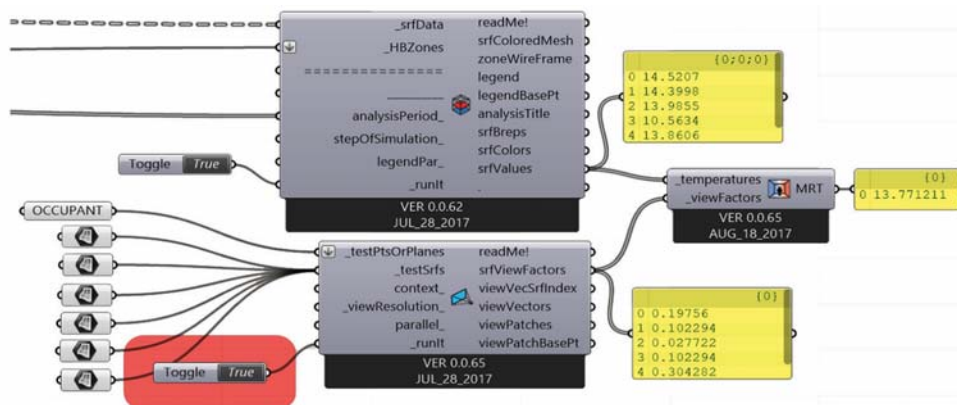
_srfData
_HBZones
===============
_______
analysisPeriod_
stepOfSimulation_
legendPar_
_runIt
readMe!
srfColoredMesh
zoneWireFrame
legend
legendBasePt
analysisTitle
srfBreps
srfColors
srfValues
VER 0.0.62
JUL_28_2017

Toggle True

{0;0;0}
0 14.5207
1 14.3998
2 13.9855
3 10.5634
4 13.8606

_temperatures
_viewFactors
MRT
VER 0.0.65
AUG_18_2017

{0}
0 13.771211

OCCUPANT

_testPtsOrPlanes
_testSrfs
context_
_viewResolution_
parallel_
_runIt
readMe!
srfViewFactors
viewVecSrfIndex
viewVectors
viewPatches
viewPatchBasePt
VER 0.0.65
JUL_28_2017

Toggle True

{0}
0 0.19756
1 0.102294
2 0.027722
3 0.102294
4 0.304282